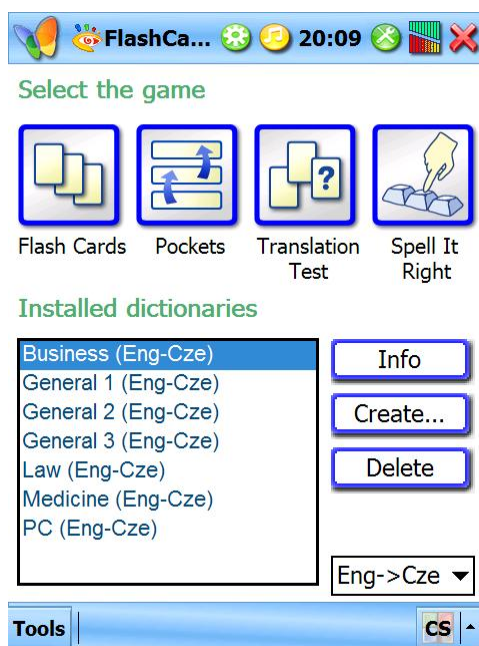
FlashCa... 20:09

Select the game

Flash Cards

Pockets

Translation Test

Spell It Right

Installed dictionaries

Business (Eng-Cze)
General 1 (Eng-Cze)
General 2 (Eng-Cze)
General 3 (Eng-Cze)
Law (Eng-Cze)
Medicine (Eng-Cze)
PC (Eng-Cze)

Info

Create...

Delete

Eng->Cze

Tools

CS